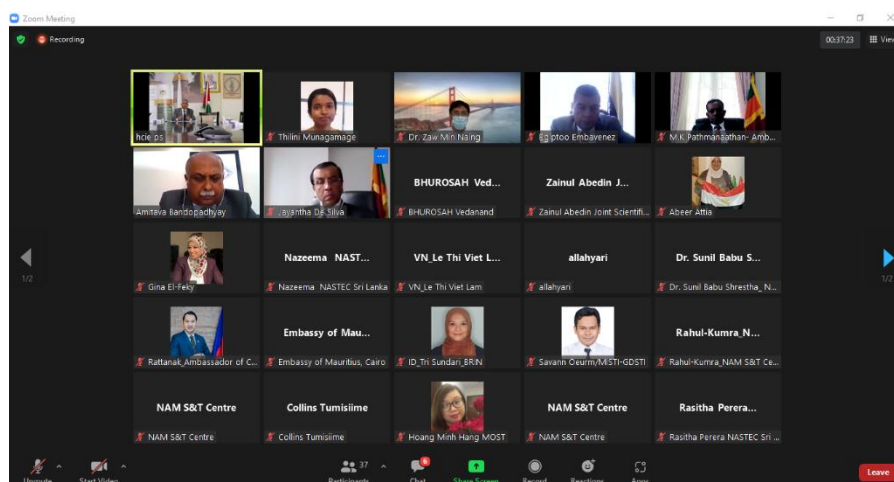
Zoom Meeting

Recording

00:37:23 View

1/2

1/2

hcie ps

Thilini Munagamage

Dr. Zaw Min Naing

Egyptoo Embavenez

M.K.Pathmanathan- Amb...

Amitava Bandopadhyay

Jayantha De Silva

BHUROSAH Ved...

BHUROSAH Vedanand

Zainul Abedin J...

Zainul Abedin Joint Scientifi...

Abeer Attia

Gina El-Feky

Nazeema NAST...

Nazeema NASTEC Sri Lanka

VN_Le Thi Viet L...

VN_Le Thi Viet Lam

allahyari

allahyari

Dr. Sunil Babu S...

Dr. Sunil Babu Shrestha_N...

Rattanak_Ambassador of C...

Embassy of Mau...

Embassy of Mauritius, Cairo

ID_Tri Sundari_BRIN

Savann Oeurm/MISTI-GDSTI

Rahul-Kumra_N...

Rahul-Kumra_NAM S&T Ce...

NAM S&T Centre

NAM S&T Centre

Collins Tumisiime

Collins Tumisiime

Hoang Minh Hang MOST

NAM S&T Centre

NAM S&T Centre

Rasitha Perera...

Rasitha Perera NASTEC Sri ...

Unmute

Start Video

37

Participants

Chat

Share Screen

Record

Reactions

Apps

Leave